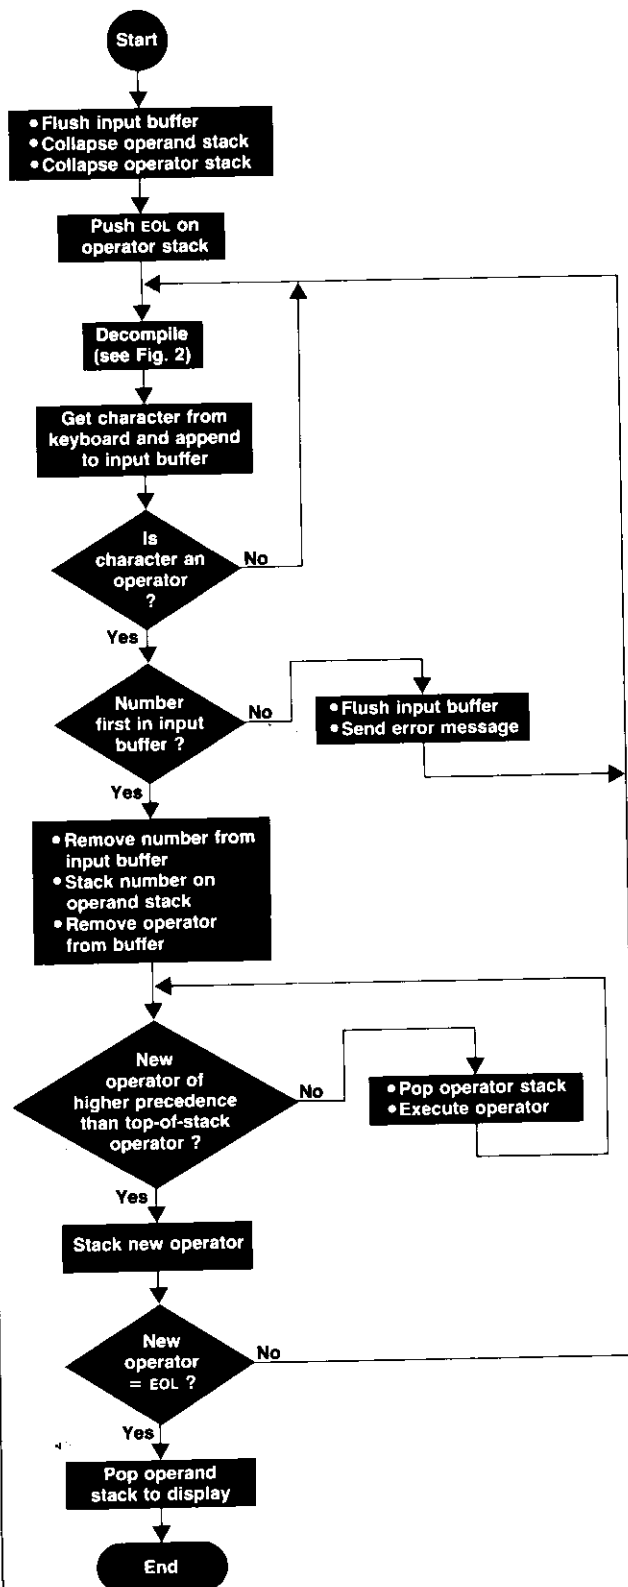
Start

• Flush input buffer
• Collapse operand stack
• Collapse operator stack

Push EOL on operator stack

Decompile (see Fig. 2)

Get character from keyboard and append to input buffer

Is character an operator ?

No

Yes

Number first in input buffer ?

No

• Flush input buffer
• Send error message

Yes

• Remove number from input buffer
• Stack number on operand stack
• Remove operator from buffer

New operator of higher precedence than top-of-stack operator ?

No

• Pop operator stack
• Execute operator

Yes

Stack new operator

New operator = EOL ?

No

Yes

Pop operand stack to display

End